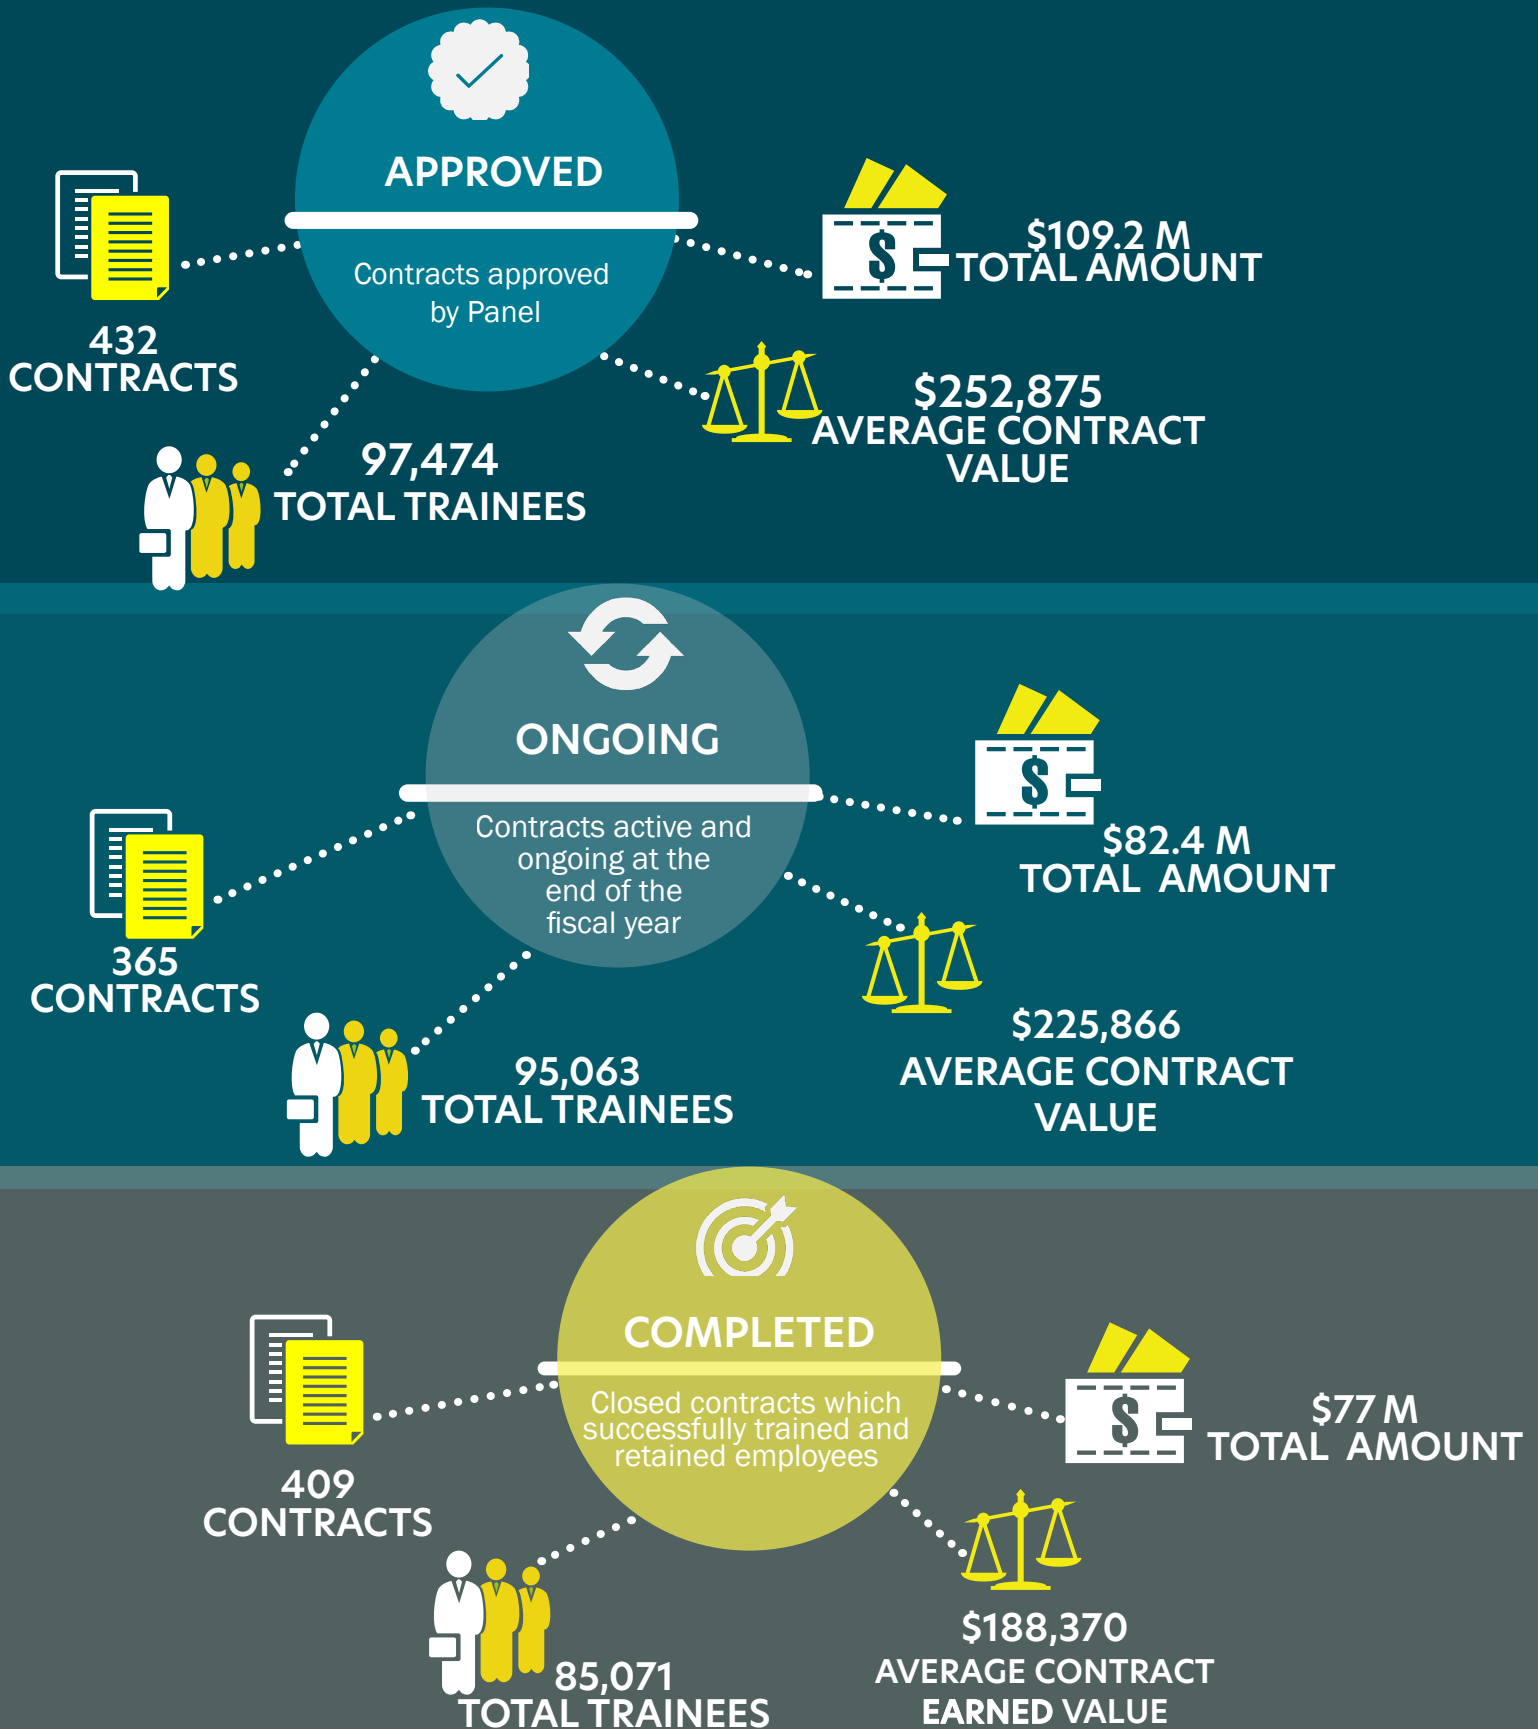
APPROVED

Contracts approved by Panel

432 CONTRACTS

$109.2 M TOTAL AMOUNT

$252,875 AVERAGE CONTRACT VALUE

97,474 TOTAL TRAINEES

ONGOING

Contracts active and ongoing at the end of the fiscal year

365 CONTRACTS

$82.4 M TOTAL AMOUNT

$225,866 AVERAGE CONTRACT VALUE

95,063 TOTAL TRAINEES

COMPLETED

Closed contracts which successfully trained and retained employees

409 CONTRACTS

$77 M TOTAL AMOUNT

$188,370 AVERAGE CONTRACT EARNED VALUE

85,071 TOTAL TRAINEES